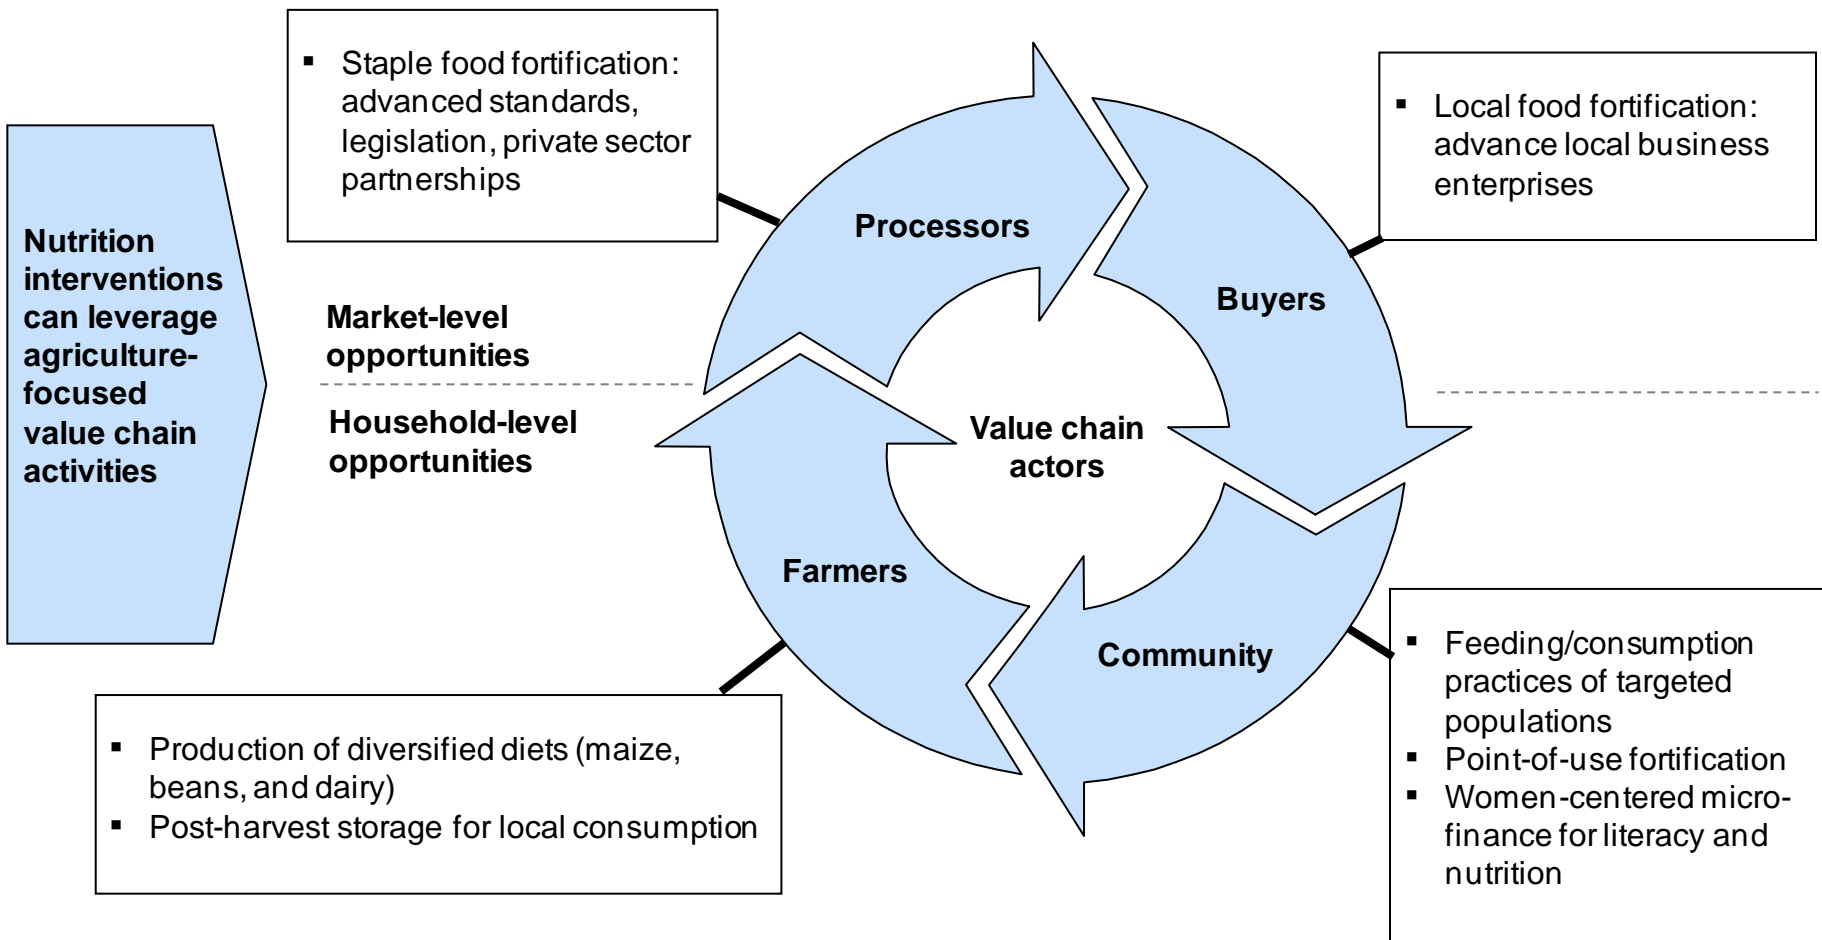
Nutrition interventions can leverage agriculture-focused value chain activities

▪ Staple food fortification: advanced standards, legislation, private sector partnerships

Market-level opportunities

Household-level opportunities

Processors

Buyers

Value chain actors

Farmers

Community

▪ Local food fortification: advance local business enterprises

▪ Production of diversified diets (maize, beans, and dairy)
▪ Post-harvest storage for local consumption

▪ Feeding/consumption practices of targeted populations
▪ Point-of-use fortification
▪ Women-centered micro-finance for literacy and nutrition